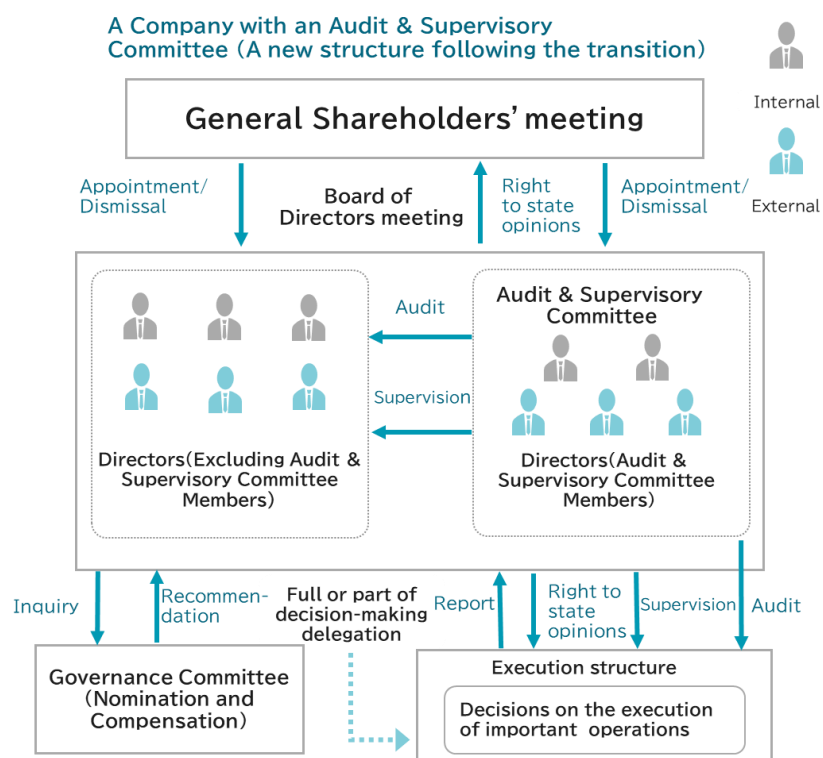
A Company with an Audit & Supervisory Committee (A new structure following the transition)

Internal

External

General Shareholders' meeting

Appointment/ Dismissal

Board of Directors meeting

Right to state opinions

Appointment/ Dismissal

Audit

Audit & Supervisory Committee

Supervision

Directors(Excluding Audit & Supervisory Committee Members)

Directors(Audit & Supervisory Committee Members)

Inquiry

Recommendation

Full or part of decision-making delegation

Report

Right to state opinions

Supervision

Audit

Governance Committee (Nomination and Compensation)

Execution structure

Decisions on the execution of important operations